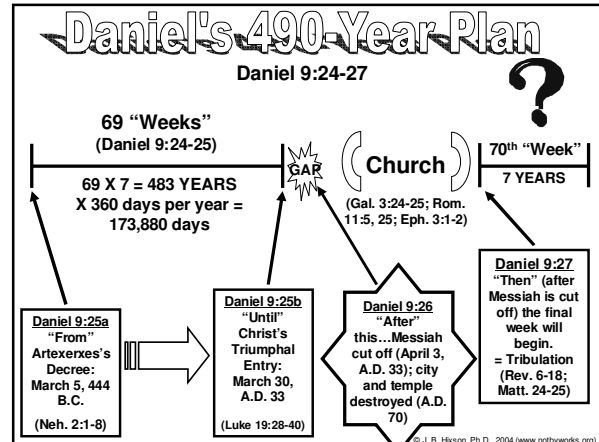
Daniel's 490-Year Plan

Daniel 9:24-27

69 "Weeks"
(Daniel 9:24-25)

69 X 7 = 483 YEARS
X 360 days per year =
173,880 days

GAP

Church

(Gal. 3:24-25; Rom. 11:5, 25; Eph. 3:1-2)

70$^{th}$ "Week"

7 YEARS

?

Daniel 9:25a
"From"
Artexerxes's Decree:
March 5, 444 B.C.
(Neh. 2:1-8)

Daniel 9:25b
"Until"
Christ's Triumphal Entry:
March 30, A.D. 33
(Luke 19:28-40)

Daniel 9:26
"After"
this…Messiah cut off (April 3, A.D. 33); city and temple destroyed (A.D. 70)

Daniel 9:27
"Then" (after Messiah is cut off) the final week will begin.
= Tribulation
(Rev. 6-18; Matt. 24-25)

© J. B. Hixson, Ph.D., 2004 (www.nothyworks.org)